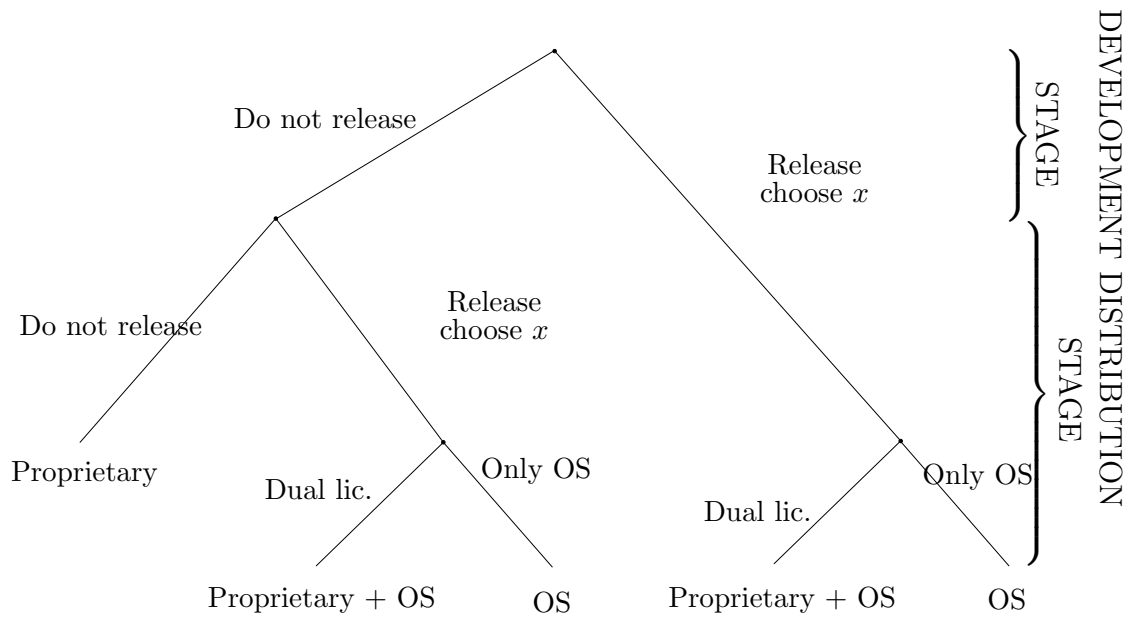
Do not release

Release choose $x$

Do not release

Release choose $x$

Proprietary

Dual lic.

Only OS

Dual lic.

Only OS

Proprietary + OS

OS

Proprietary + OS

OS

DEVELOPMENT STAGE

DISTRIBUTION STAGE